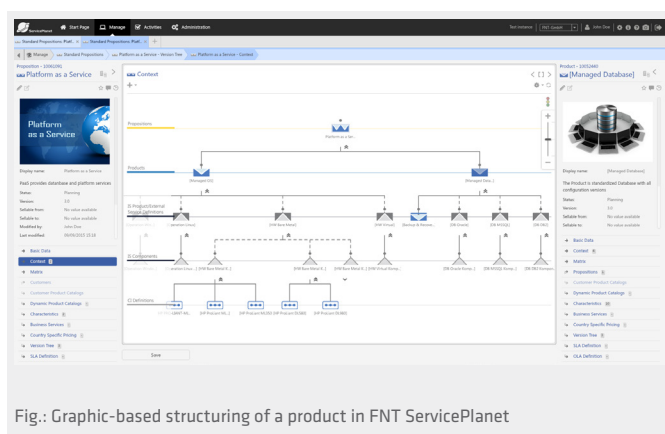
ServicePlanet Start Page Manage Activities Administration

Standard Proposition: Platf... × Standard Proposition: Platf... ×

Manage Standard Proposition Platform as a Service - Version Tree Platform as a Service - Context

Proposition – 10002091
Platform as a Service

Platform as a Service

Display name: Platform as a Service

PaaS provides database and platform services.

Status: Planning
Version: 1.0
Sellable from: No value available
Sellable to: No value available
Modified by: John Doe
Last modified: 06/09/2015 15:16

Basic Data
Context
Matrix
Customers
Customer Product Catalogs
Dynamic Product Catalogs
Characteristics
Business Services
Country Specific Pricing
Version Tree
SLA Definition

Context

Propositions
Platform as a Ser...
Products
[Managed OS]
[Managed Data...]
3) Product/External Service Definitions
2) Components
1) Definitions

Save

Product – 10002440
[Managed Database]

Display name: [Managed Database]

The Product is standardized Database with all configuration services.

Status: Planning
Version: 1.0
Sellable from: No value available
Sellable to: No value available

Basic Data
Context
Matrix
Propositions
Customer Product Catalogs
Dynamic Product Catalogs
Characteristics
Business Services
Country Specific Pricing
Version Tree
SLA Definition
OLA Definition

Fig.: Graphic-based structuring of a product in FNT ServicePlanet